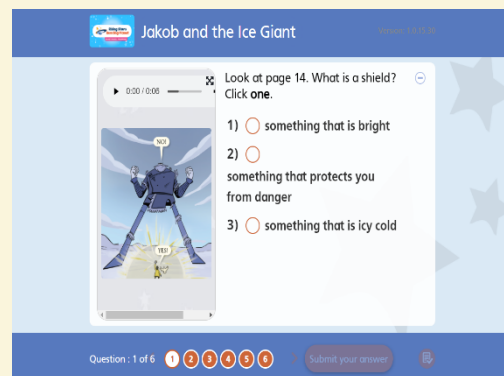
Jakob and the Ice Giant

0:00 / 0:08

NO!

YES!

Look at page 14. What is a shield? Click **one**.

1) something that is bright

2) something that protects you from danger

3) something that is icy cold

Question : 1 of 6 1 2 3 4 5 6 Submit your answer